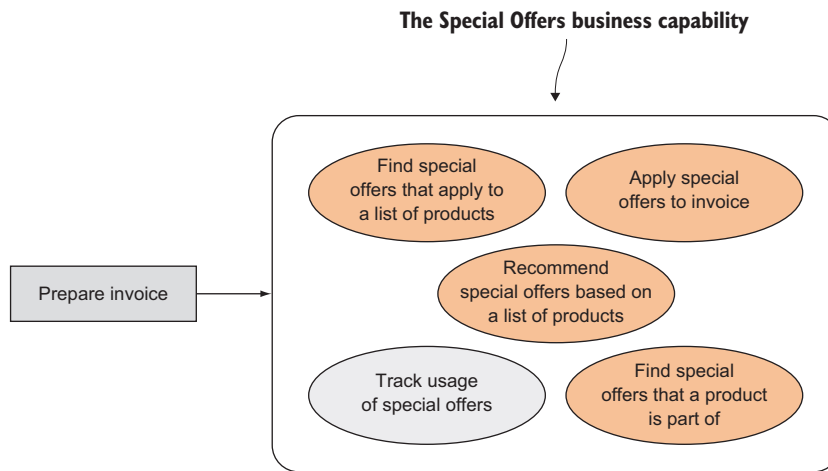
The Special Offers business capability

Prepare invoice

Find special offers that apply to a list of products

Apply special offers to invoice

Recommend special offers based on a list of products

Track usage of special offers

Find special offers that a product is part of